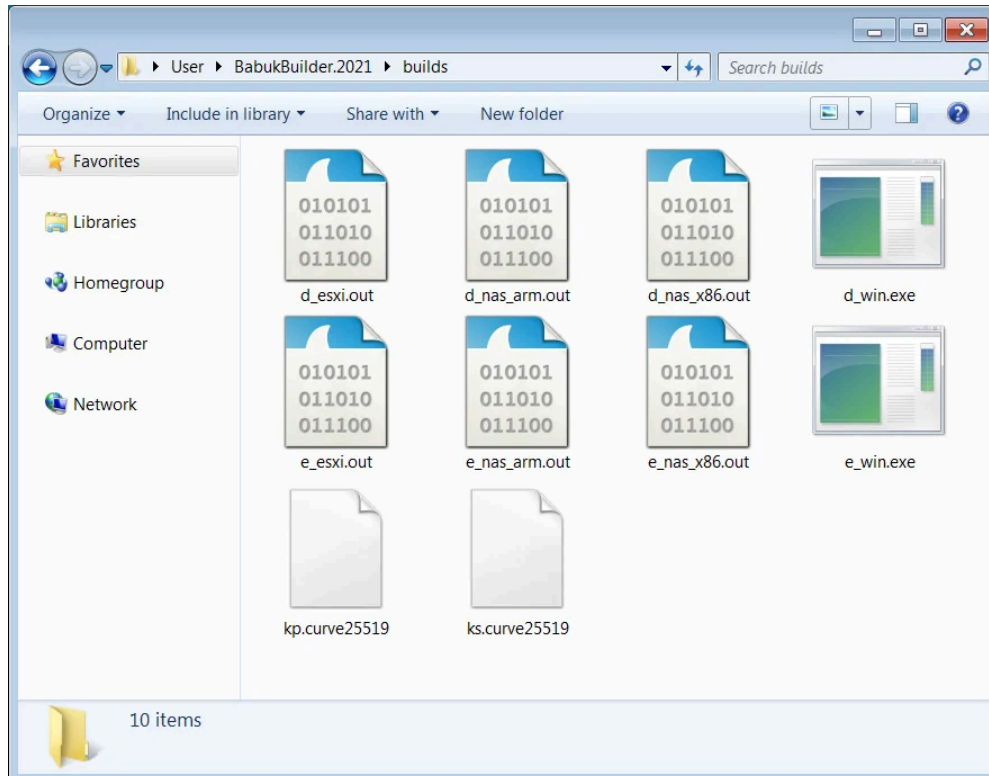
User ▸ BabukBuilder.2021 ▸ builds

Search builds

Organize ▾ Include in library ▾ Share with ▾ New folder

Favorites

Libraries

Homegroup

Computer

Network

010101
011010
011100
d_esxi.out

010101
011010
011100
d_nas_arm.out

010101
011010
011100
d_nas_x86.out

d_win.exe

010101
011010
011100
e_esxi.out

010101
011010
011100
e_nas_arm.out

010101
011010
011100
e_nas_x86.out

e_win.exe

kp.curve25519

ks.curve25519

10 items